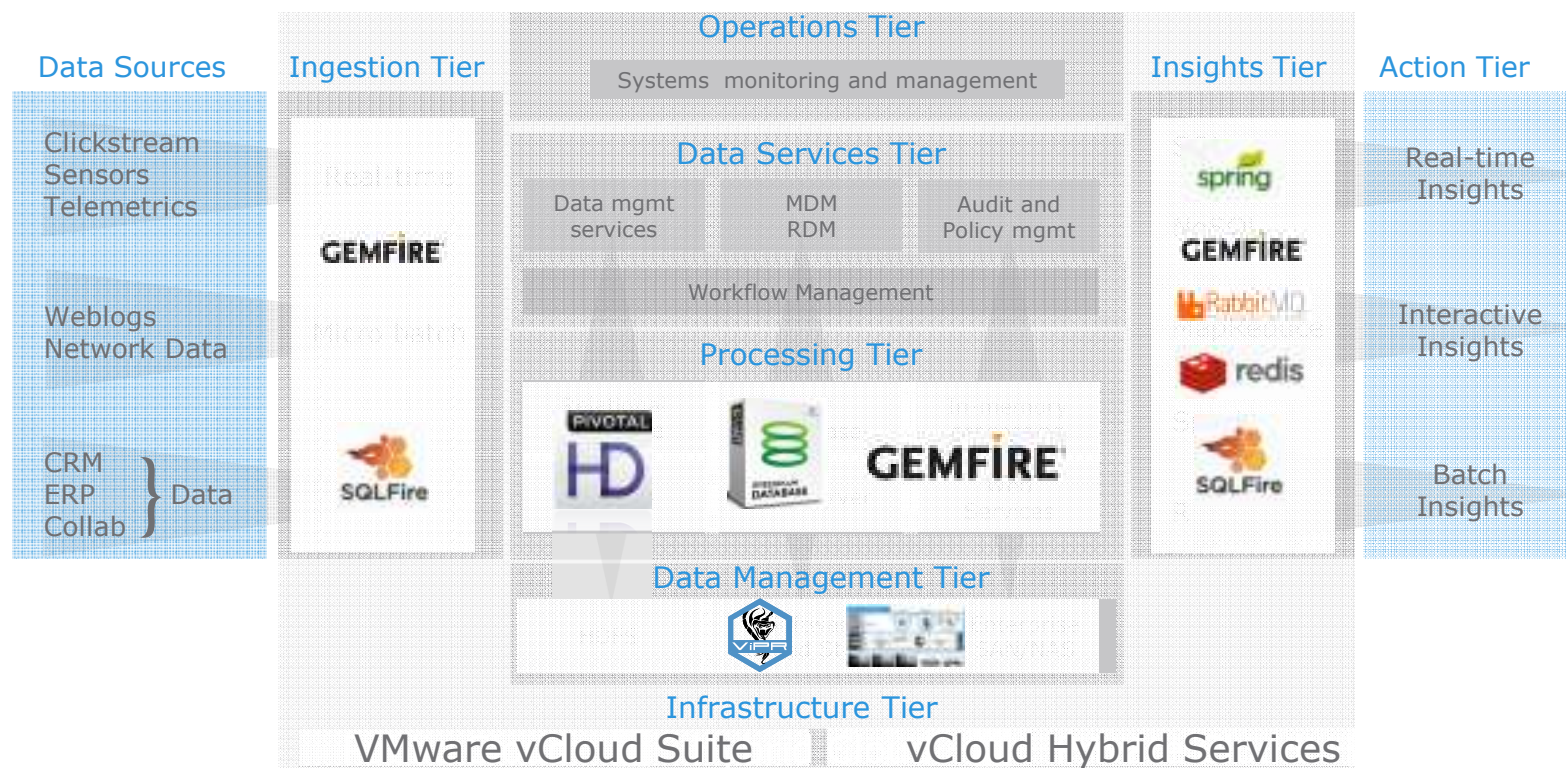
Data Sources

Clickstream
Sensors
Telemetrics

Weblogs
Network Data

CRM
ERP
Collab
Data

Ingestion Tier

Real-time

GEMFIRE

Micro batch

SQLFire

Operations Tier

Systems monitoring and management

Data Services Tier

Data mgmt services

MDM
RDM

Audit and Policy mgmt

Workflow Management

Processing Tier

PIVOTAL
HD

GREENPLUM DATABASE

GEMFIRE

Data Management Tier

HDFS

ViPR

Infrastructure Tier

VMware vCloud Suite

vCloud Hybrid Services

Insights Tier

spring

GEMFIRE

RabbitMQ

redis

SQLFire

Action Tier

Real-time Insights

Interactive Insights

Batch Insights